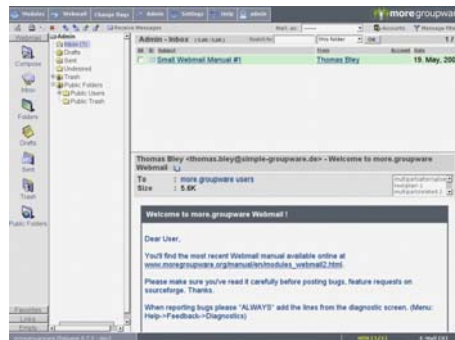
Modules Webmail Change Page Admin Settings Help admin

more groupwa

Receive Messages

Compose

Mixer

Folders

Drafts

Sent

Trash

Public Folders

Admin
Inbox
Drafts
Sent
Undeleted
Trash
Public Folders
Public Users
Public Trash

Admin - Inbox

Search for

this folder

OK

Accounts

Message filte

Subject

From

Date

Small Webmail Manual #1

Thomas Bley

19. May, 200

Thomas Bley <thomas.bley@simple-groupware.de> - Welcome to more.groupware Webmail

To : more groupware users
Size : 5.6K

Welcome to more.groupware Webmail !

Dear User,

You'll find the most recent Webmail manual available online at www.moregroupware.org/manual/en/modules_webmail2.html.

Please make sure you've read it carefully before posting bugs, feature requests on sourceforge. Thanks.

When reporting bugs please "ALWAYS" add the lines from the diagnostic screen. (Menu: Help->Feedback->Diagnostics)

Favorites

Links

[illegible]